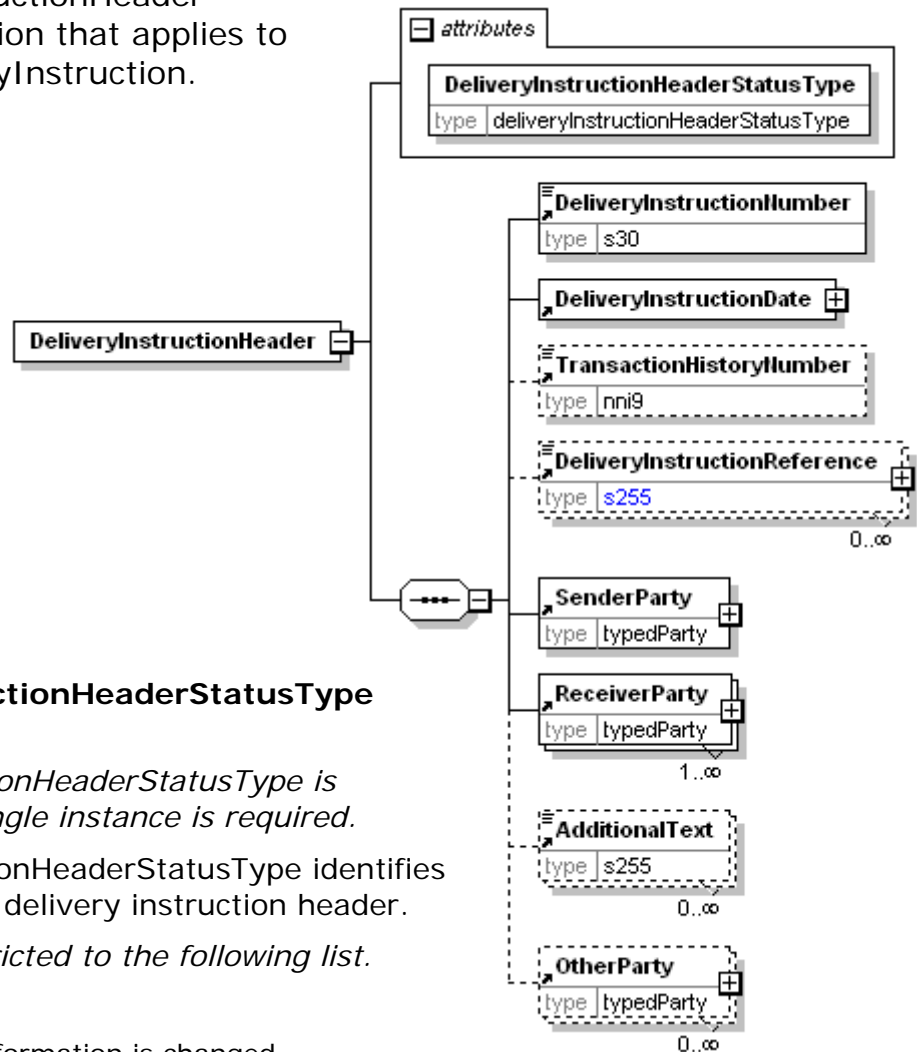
uctionHeader
ion that applies to
yInstruction.

attributes

DeliveryInstructionHeaderStatusType
type deliveryInstructionHeaderStatusType

DeliveryInstructionNumber
type s30

DeliveryInstructionDate

DeliveryInstructionHeader

TransactionHistoryNumber
type nni9

DeliveryInstructionReference
type s255
0..∞

SenderParty
type typedParty

ctionHeaderStatusType

ReceiverParty
type typedParty
1..∞

onHeaderStatusType is
ngle instance is required.

onHeaderStatusType identifies
delivery instruction header.

AdditionalText
type s255
0..∞

icted to the following list.

OtherParty
type typedParty
0..∞

formation is changed